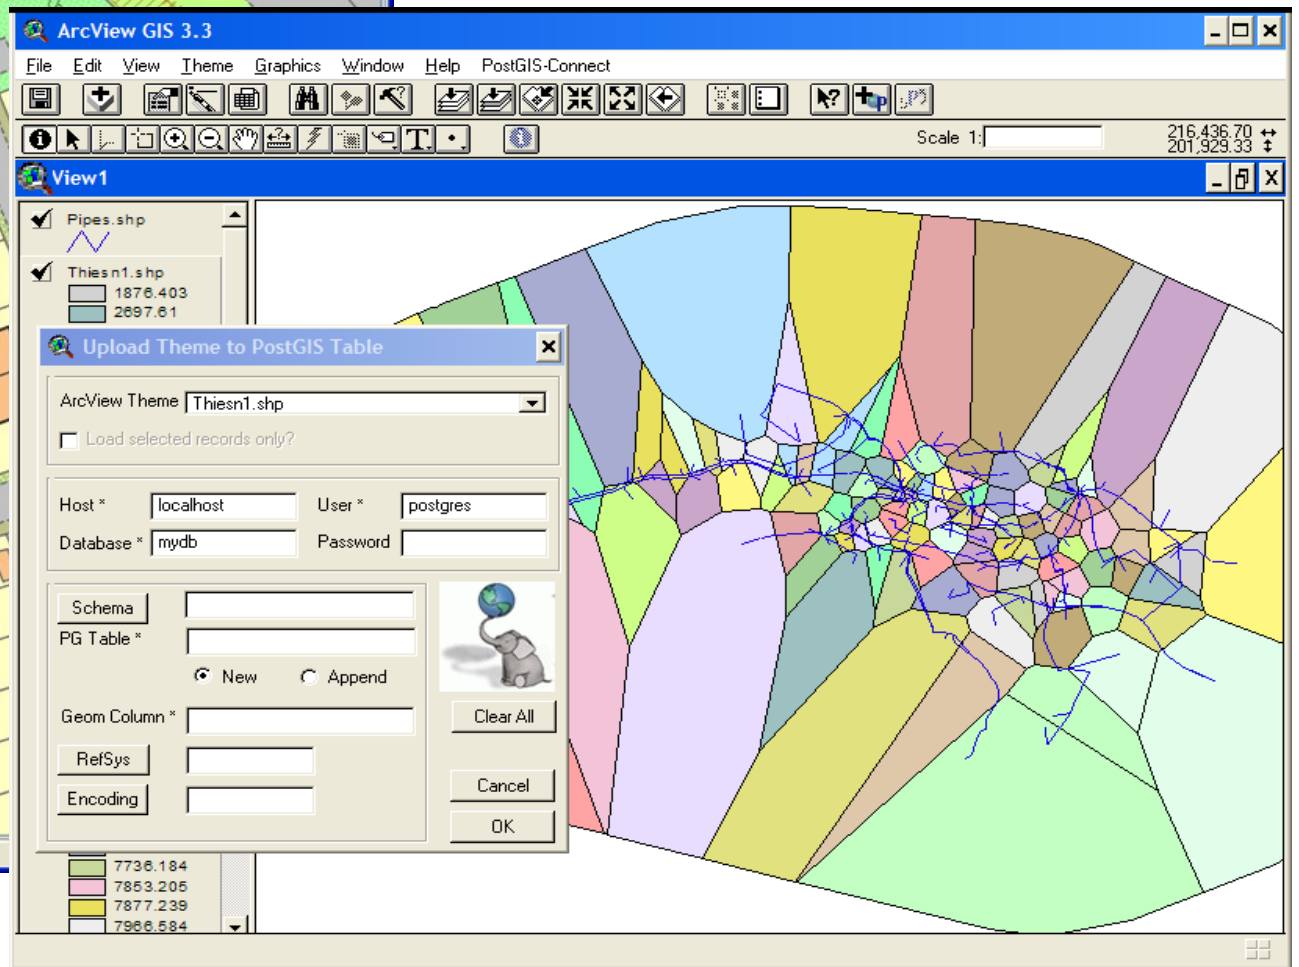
ArcView GIS 3.3

File Edit View Theme Graphics Window Help PostGIS-Connect

Scale 1:

216,436.70
201,929.33

View1

Pipes.shp

Thiesn1.shp

1876.403
2697.61

Upload Theme to PostGIS Table

ArcView Theme Thiesn1.shp

Load selected records only?

Host * localhost
User * postgres
Database * mydb
Password

Schema
PG Table *
New
Append
Geom Column *
Clear All
RefSys
Encoding
Cancel
OK

7736.184
7853.205
7877.239
7966.584